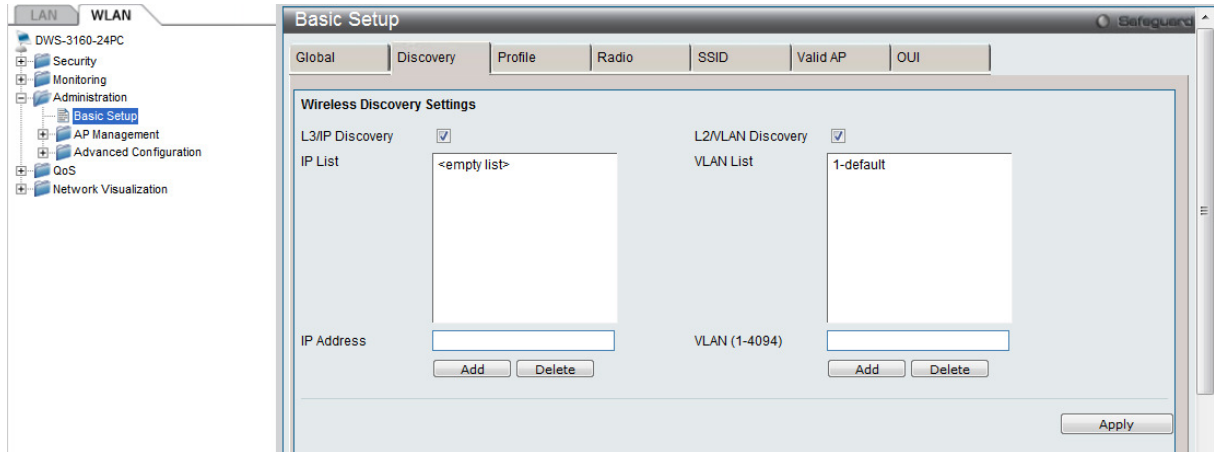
LAN WLAN

DWS-3160-24PC
Security
Monitoring
Administration
Basic Setup
AP Management
Advanced Configuration
QoS
Network Visualization

Basic Setup
Safeguard

Global | Discovery | Profile | Radio | SSID | Valid AP | OUI

Wireless Discovery Settings

L3/IP Discovery ☑
L2/VLAN Discovery ☑

IP List
<empty list>

VLAN List
1-default

IP Address
VLAN (1-4094)

Add Delete
Add Delete

Apply